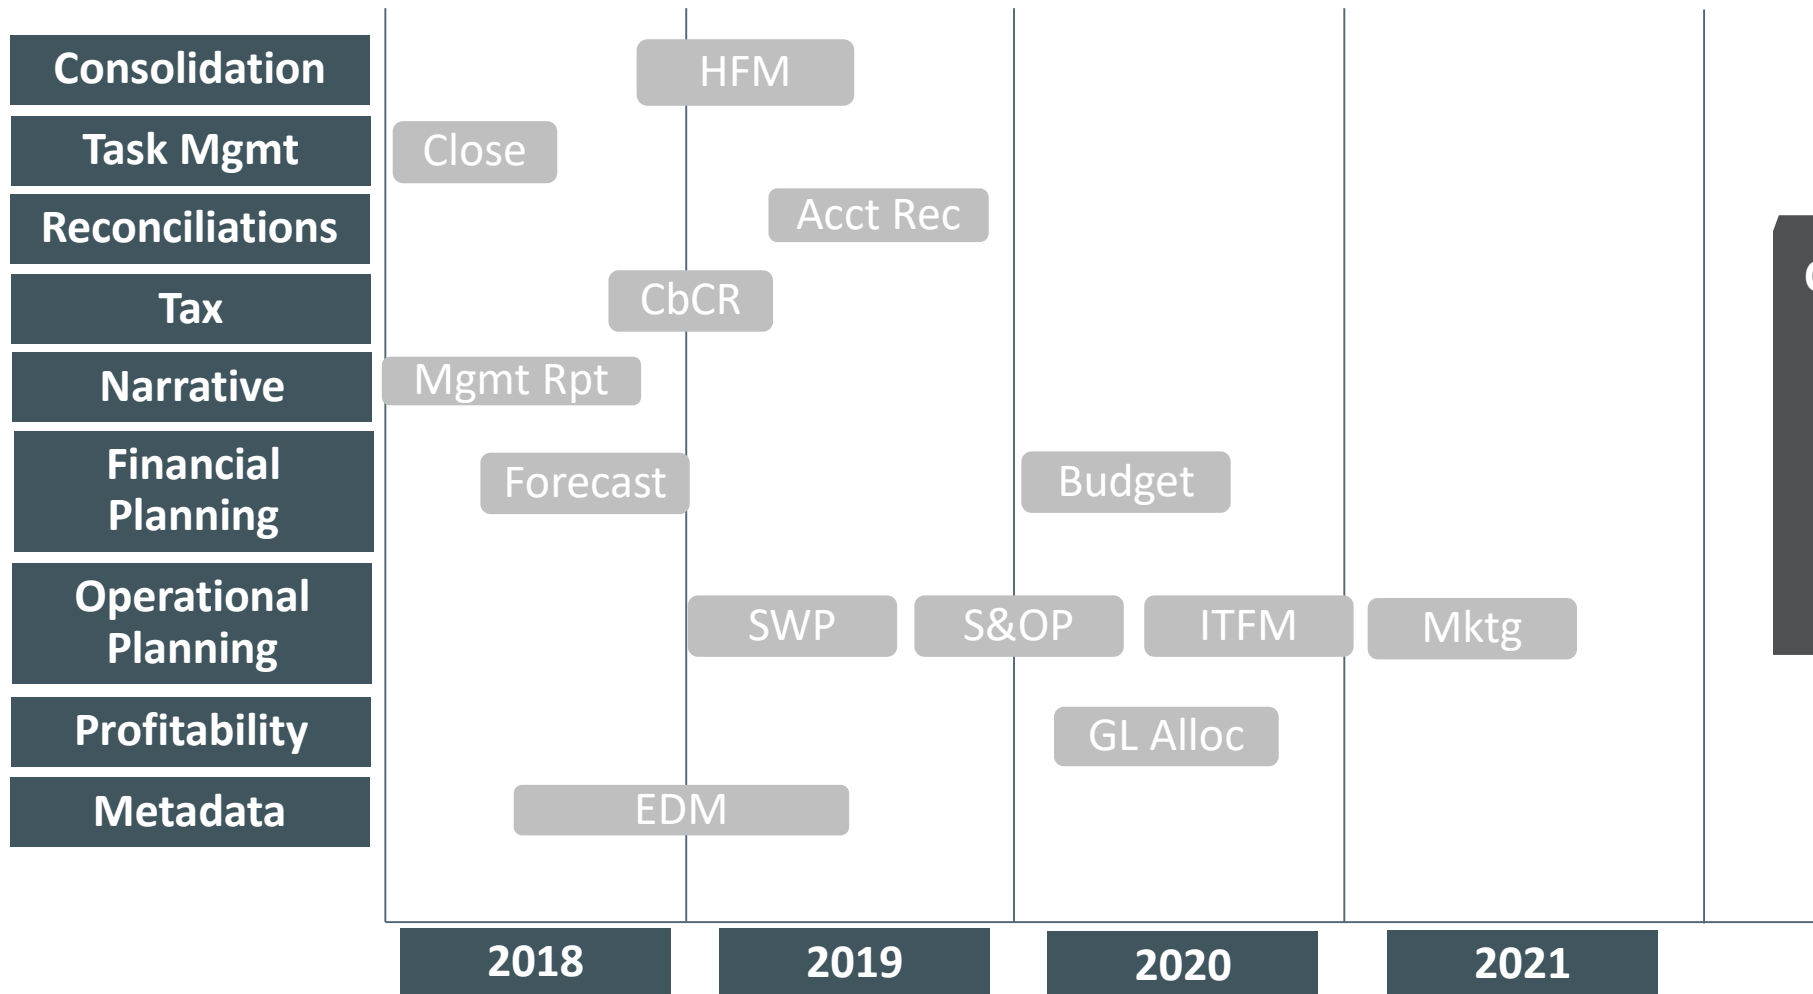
Consolidation
HFM

Task Mgmt
Close

Reconciliations
Acct Rec

Tax
CbCR

Narrative
Mgmt Rpt

Financial Planning
Forecast
Budget

Operational Planning
SWP
S&OP
ITFM
Mktg

Profitability
GL Alloc

Metadata
EDM

2018
2019
2020
2021